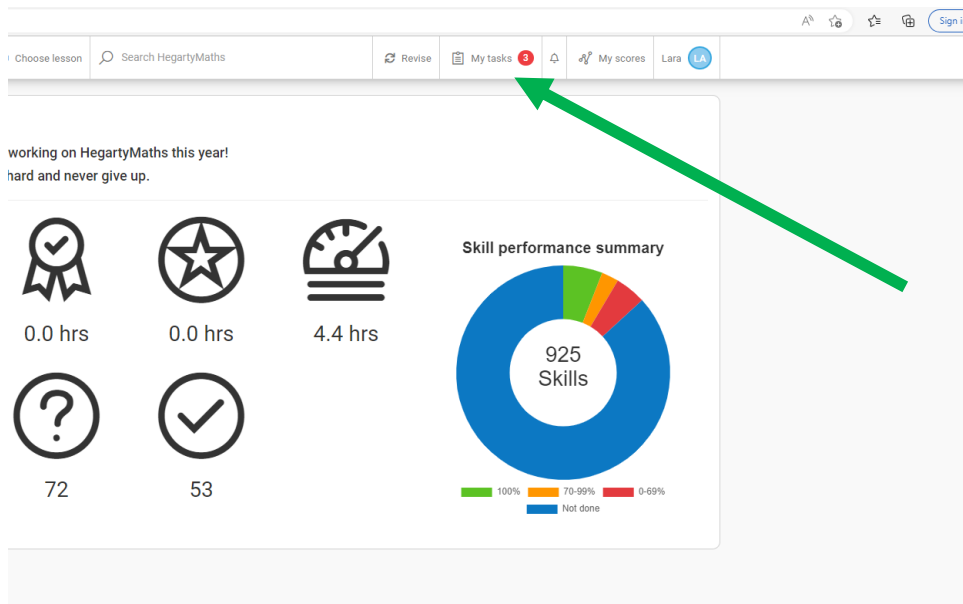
Sign i

Choose lesson | Search HegartyMaths | Revise | My tasks 3 | My scores | Lara LA

working on HegartyMaths this year!
hard and never give up.

0.0 hrs
0.0 hrs
4.4 hrs
72
53

Skill performance summary

925
Skills

100%
70-99%
0-69%
Not done